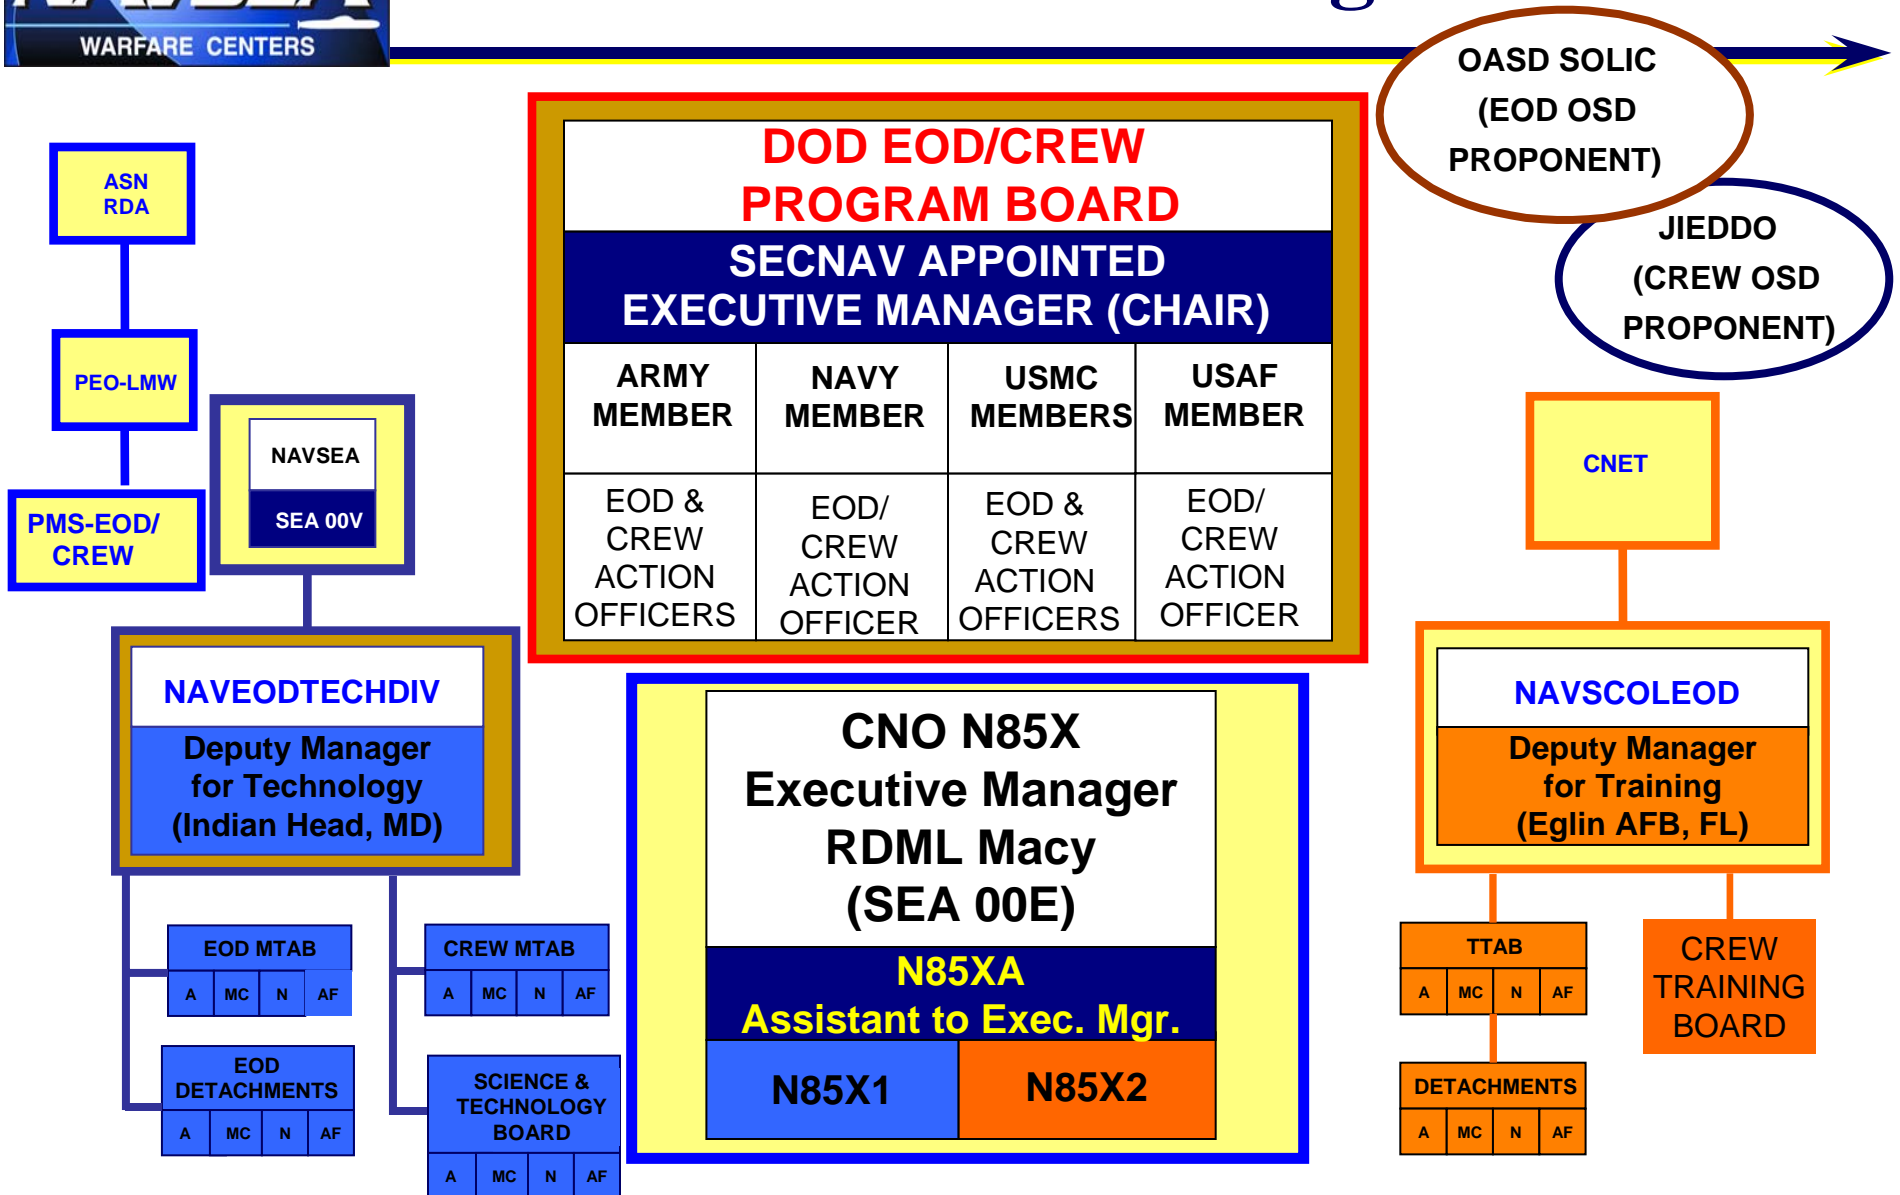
WARFARE CENTERS

OASD SOLIC (EOD OSD PROPONENT)

JIEDDO (CREW OSD PROPONENT)

ASN RDA

PEO-LMW

PMS-EOD/ CREW

NAVSEA

SEA 00V

DOD EOD/CREW PROGRAM BOARD

SECNAV APPOINTED EXECUTIVE MANAGER (CHAIR)

| ARMY MEMBER | NAVY MEMBER | USMC MEMBERS | USAF MEMBER |
|---|---|---|---|
| EOD & CREW ACTION OFFICERS | EOD/ CREW ACTION OFFICER | EOD & CREW ACTION OFFICERS | EOD/ CREW ACTION OFFICER |

CNET

NAVEODTECHDIV

Deputy Manager for Technology (Indian Head, MD)

CNO N85X Executive Manager RDML Macy (SEA 00E)

N85XA Assistant to Exec. Mgr.

N85X1

N85X2

NAVSCOLEOD

Deputy Manager for Training (Eglin AFB, FL)

EOD MTAB

| A | MC | N | AF |
|---|---|---|---|

CREW MTAB

| A | MC | N | AF |
|---|---|---|---|

EOD DETACHMENTS

| A | MC | N | AF |
|---|---|---|---|

SCIENCE & TECHNOLOGY BOARD

| A | MC | N | AF |
|---|---|---|---|

TTAB

| A | MC | N | AF |
|---|---|---|---|

CREW TRAINING BOARD

DETACHMENTS

| A | MC | N | AF |
|---|---|---|---|